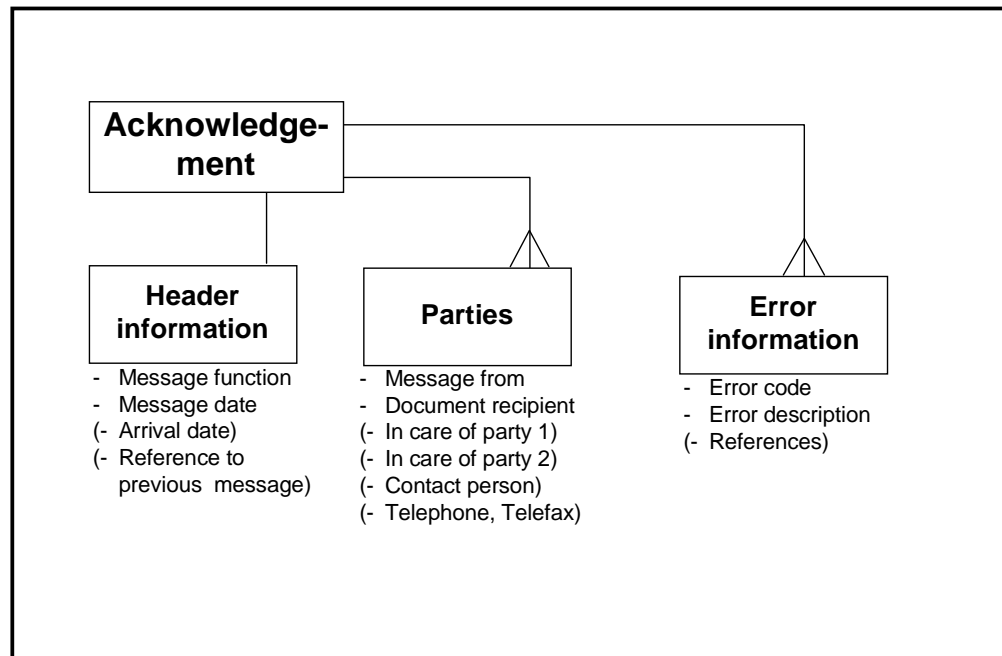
Acknowledgement

Header information
- Message function
- Message date
(- Arrival date)
(- Reference to previous message)

Parties
- Message from
- Document recipient
(- In care of party 1)
(- In care of party 2)
(- Contact person)
(- Telephone, Telefax)

Error information
- Error code
- Error description
(- References)